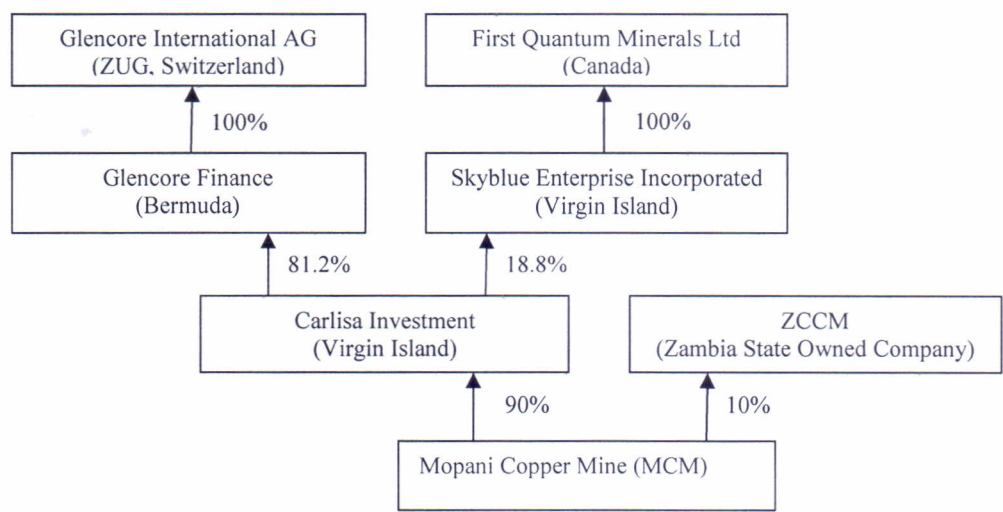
Glencore International AG
(ZUG, Switzerland)

100%

Glencore Finance
(Bermuda)

81.2%

First Quantum Minerals Ltd
(Canada)

100%

Skyblue Enterprise Incorporated
(Virgin Island)

18.8%

Carlisa Investment
(Virgin Island)

90%

ZCCM
(Zambia State Owned Company)

10%

Mopani Copper Mine (MCM)